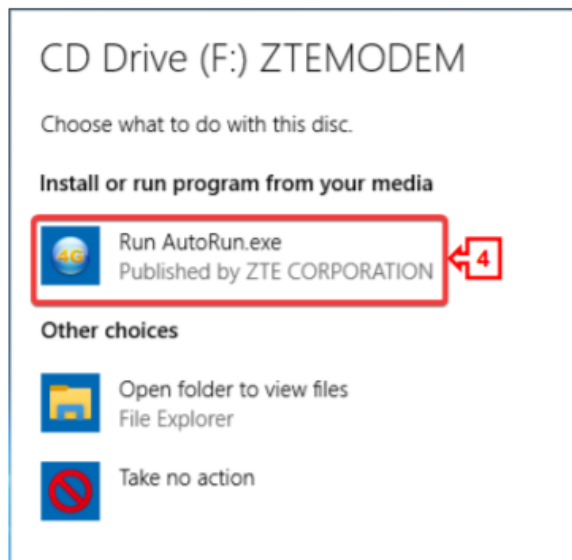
CD Drive (F:) ZTEMODEM

Choose what to do with this disc.

Install or run program from your media

4G

Run AutoRun.exe
Published by ZTE CORPORATION

4

Other choices

Open folder to view files
File Explorer

Take no action